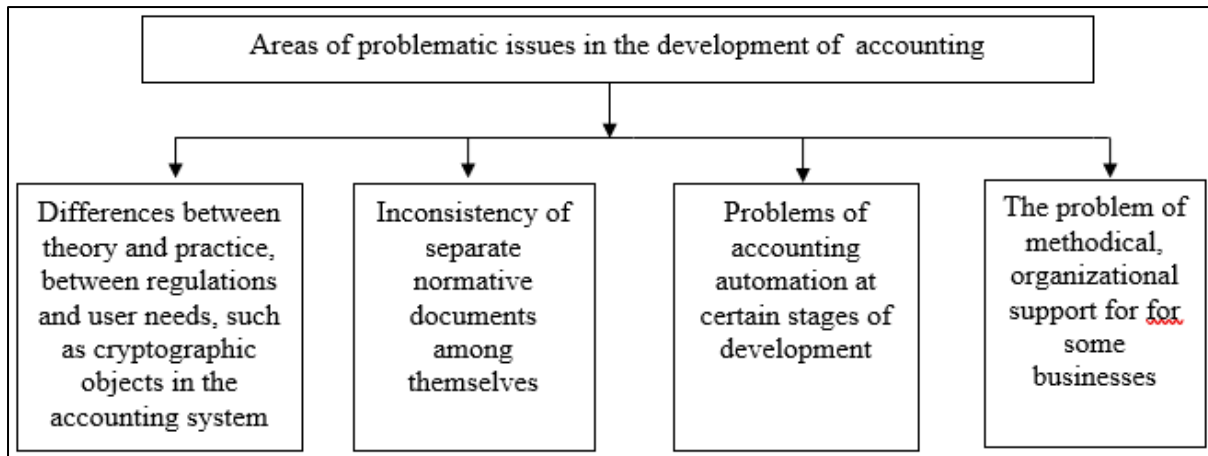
Areas of problematic issues in the development of accounting

Differences between theory and practice, between regulations and user needs, such as cryptographic objects in the accounting system

Inconsistency of separate normative documents among themselves

Problems of accounting automation at certain stages of development

The problem of methodical, organizational support for for some businesses